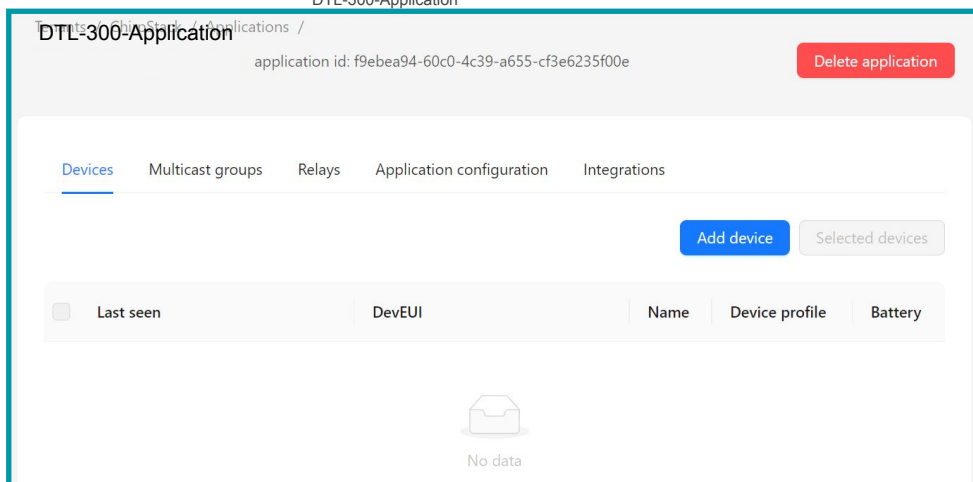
DTL-300-Application

Tenants / ChirpStack / Applications /

DTL-300-Application

application id: f9ebea94-60c0-4c39-a655-cf3e6235f00e

Delete application

Devices Multicast groups Relays Application configuration Integrations

Add device Selected devices

| Last seen | DevEUI | Name | Device profile | Battery |
|---|---|---|---|---|

No data